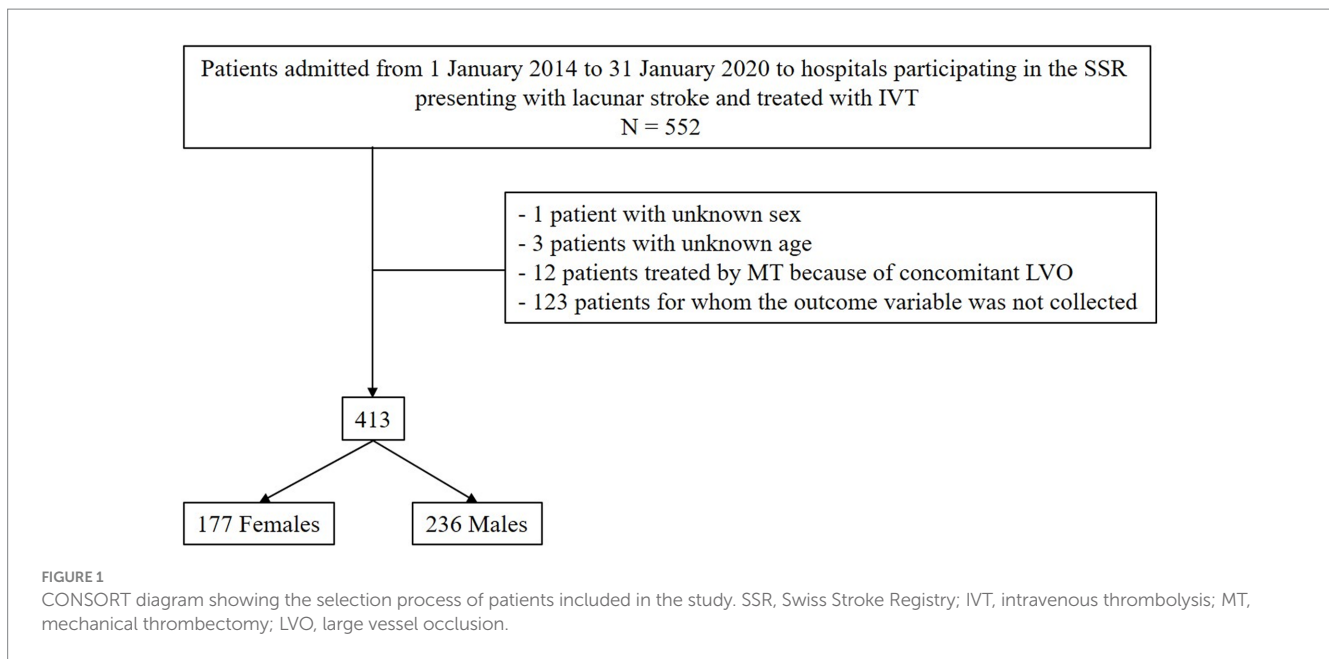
Patients admitted from 1 January 2014 to 31 January 2020 to hospitals participating in the SSR presenting with lacunar stroke and treated with IVT
N = 552

- 1 patient with unknown sex
- 3 patients with unknown age
- 12 patients treated by MT because of concomitant LVO
- 123 patients for whom the outcome variable was not collected

413

177 Females

236 Males

FIGURE 1
CONSORT diagram showing the selection process of patients included in the study. SSR, Swiss Stroke Registry; IVT, intravenous thrombolysis; MT, mechanical thrombectomy; LVO, large vessel occlusion.